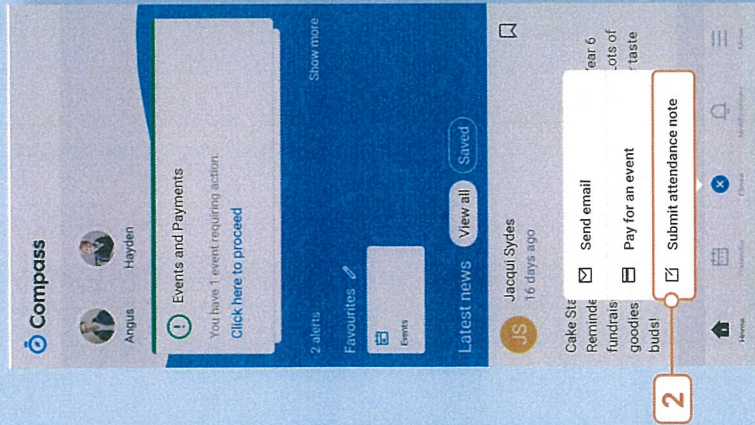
Compass

Angus

Hayden

Events and Payments

You have 1 event requiring action.

Click here to proceed

2 alerts

Show more

Favourites

Events

Latest news

View all

Saved

JS

Jacqui Sydes

16 days ago

Cake Sta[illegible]ear 6

Reminde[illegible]

fundrais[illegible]ots of

goodies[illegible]r taste

buds!

Send email

Pay for an event

Submit attendance note

2

Home

Calendar

Close

Notifications

More